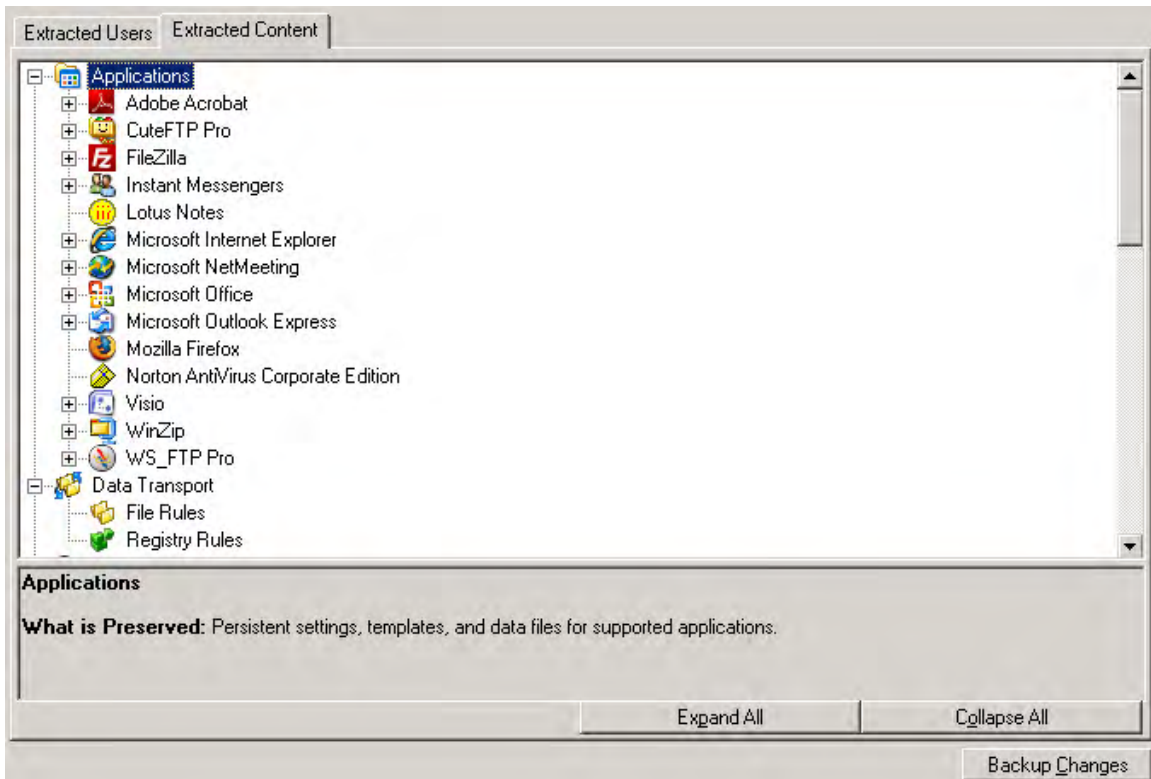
Extracted Users | Extracted Content

Applications
Adobe Acrobat
CuteFTP Pro
FileZilla
Instant Messengers
Lotus Notes
Microsoft Internet Explorer
Microsoft NetMeeting
Microsoft Office
Microsoft Outlook Express
Mozilla Firefox
Norton AntiVirus Corporate Edition
Visio
WinZip
WS_FTP Pro
Data Transport
File Rules
Registry Rules

Applications

What is Preserved: Persistent settings, templates, and data files for supported applications.

Expand All
Collapse All
Backup Changes